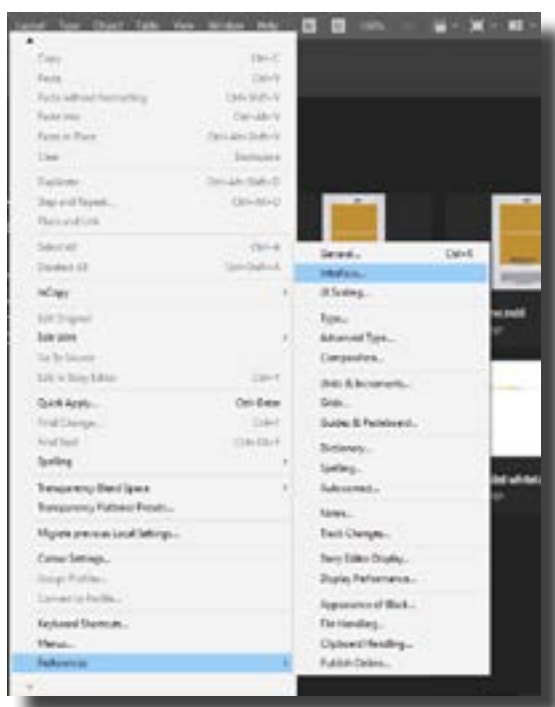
Layout Type Object Table View Window Help

Copy Ctrl+C
Paste Ctrl+V
Paste without Formatting Ctrl+Shift+V
Paste Into Ctrl+Alt+V
Paste in Place Ctrl+Alt+Shift+V
Clear Backspace

Duplicate Ctrl+Alt+Shift+D
Step and Repeat... Ctrl+Alt+U
Place and Link

Select All Ctrl+A
Deselect All Ctrl+Shift+A

InCopy

Edit Original
Edit With
Go To Source
Edit in Story Editor Ctrl+Y

Quick Apply... Ctrl+Enter
Find/Change... Ctrl+F
Find Next Ctrl+Alt+F
Spelling

Transparency Blend Space
Transparency Flattener Presets...

Migrate previous Local Settings...

Color Settings...
Assign Profiles...
Convert to Profile...

Keyboard Shortcuts...
Menus...
Preferences

General... Ctrl+K
Interface...
UI Scaling...
Type...
Advanced Type...
Composition...
Units & Increments...
Grids...
Guides & Pasteboard...
Dictionary...
Spelling...
Autocorrect...
Notes...
Track Changes...
Story Editor Display...
Display Performance...
Appearance of Black...
File Handling...
Clipboard Handling...
Publish Online...